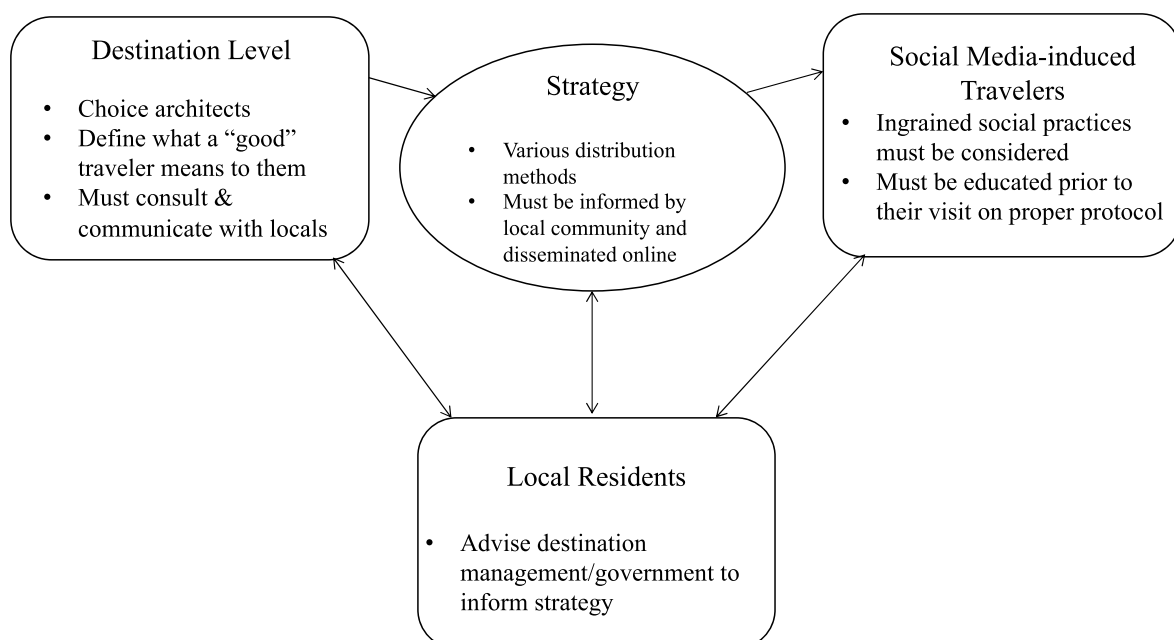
Destination Level

- Choice architects
- Define what a “good” traveler means to them
- Must consult & communicate with locals

Strategy

- Various distribution methods
- Must be informed by local community and disseminated online

Social Media-induced Travelers

- Ingrained social practices must be considered
- Must be educated prior to their visit on proper protocol

Local Residents

- Advise destination management/government to inform strategy